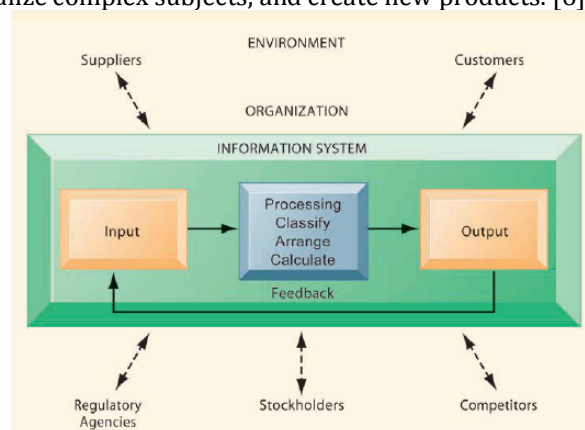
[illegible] complex subjects, and create new products. [6]

ENVIRONMENT

Suppliers

Customers

ORGANIZATION

INFORMATION SYSTEM

Input

Processing
Classify
Arrange
Calculate

Output

Feedback

Regulatory Agencies

Stockholders

Competitors